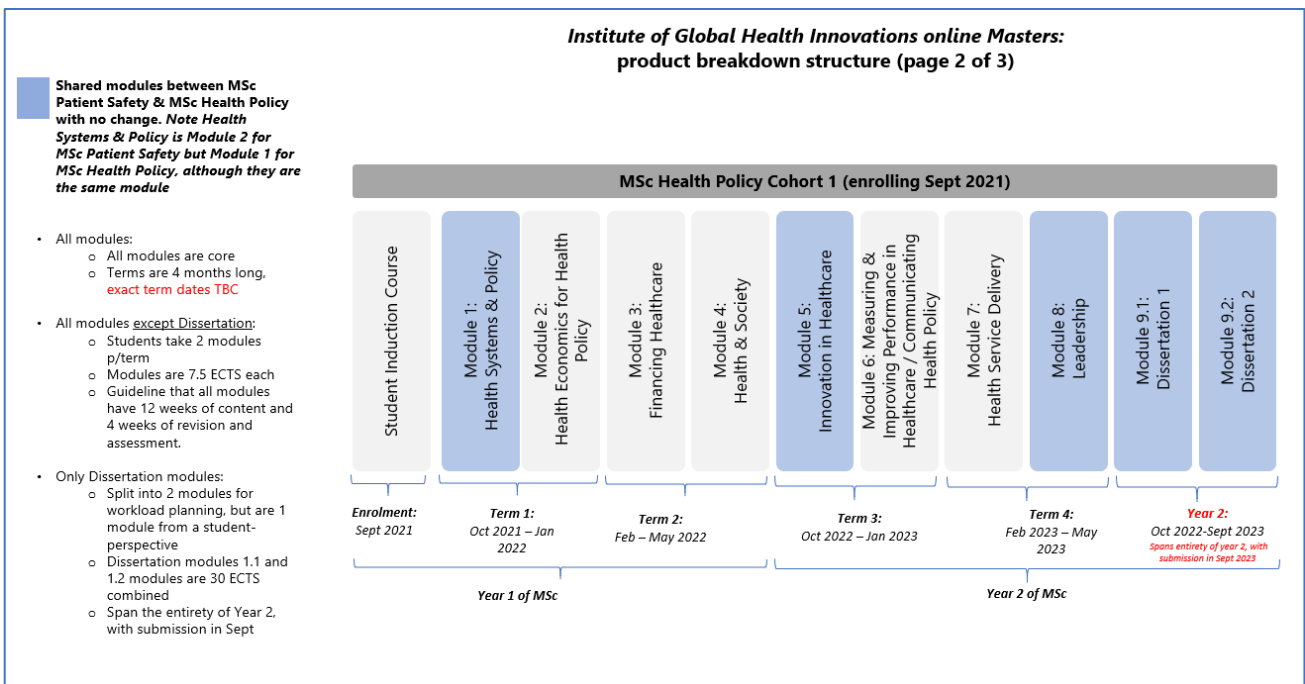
Institute of Global Health Innovations online Masters:
product breakdown structure (page 2 of 3)

Shared modules between MSc Patient Safety & MSc Health Policy with no change. Note Health Systems & Policy is Module 2 for MSc Patient Safety but Module 1 for MSc Health Policy, although they are the same module

- All modules:
  - All modules are core
  - Terms are 4 months long, exact term dates TBC
- All modules except Dissertation:
  - Students take 2 modules p/term
  - Modules are 7.5 ECTS each
  - Guideline that all modules have 12 weeks of content and 4 weeks of revision and assessment.
- Only Dissertation modules:
  - Split into 2 modules for workload planning, but are 1 module from a student-perspective
  - Dissertation modules 1.1 and 1.2 modules are 30 ECTS combined
  - Span the entirety of Year 2, with submission in Sept

MSc Health Policy Cohort 1 (enrolling Sept 2021)

Student Induction Course

Module 1: Health Systems & Policy

Module 2: Health Economics for Health Policy

Module 3: Financing Healthcare

Module 4: Health & Society

Module 5: Innovation in Healthcare

Module 6: Measuring & Improving Performance in Healthcare / Communicating Health Policy

Module 7: Health Service Delivery

Module 8: Leadership

Module 9.1: Dissertation 1

Module 9.2: Dissertation 2

Enrolment: Sept 2021

Term 1: Oct 2021 – Jan 2022

Term 2: Feb – May 2022

Term 3: Oct 2022 – Jan 2023

Term 4: Feb 2023 – May 2023

Year 2: Oct 2022-Sept 2023
Spans entirety of year 2, with submission in Sept 2023

Year 1 of MSc

Year 2 of MSc